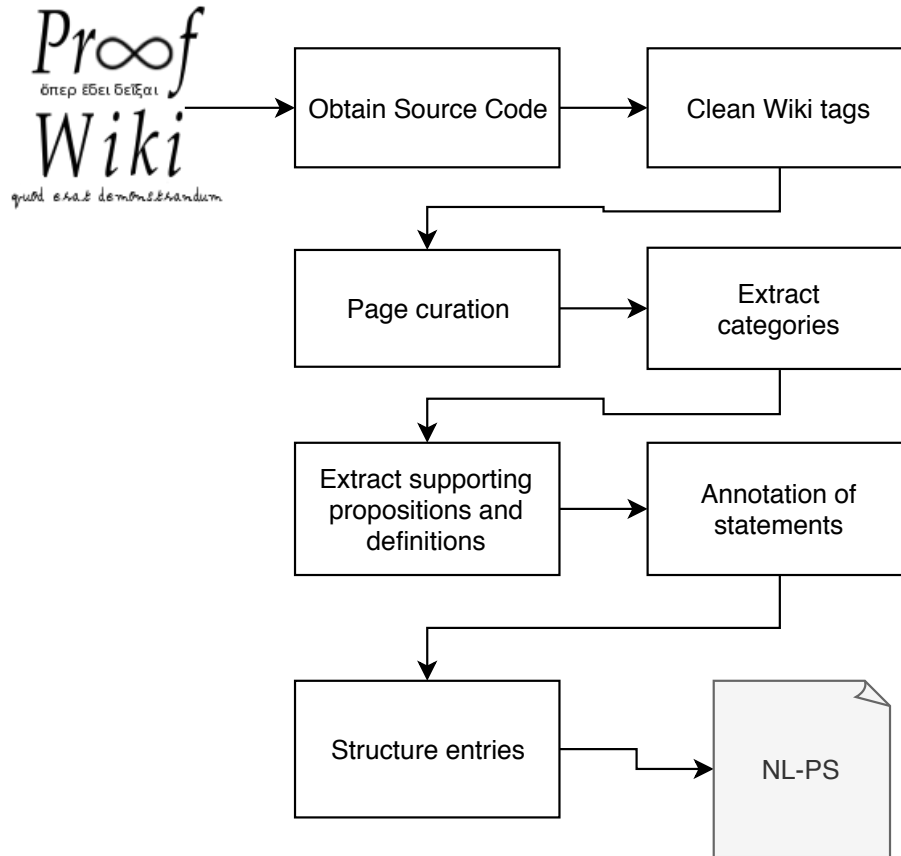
Pr∞f
ὅπερ ἔδει δεῖξαι
Wiki
quod erat demonstrandum

Obtain Source Code

Clean Wiki tags

Page curation

Extract categories

Extract supporting propositions and definitions

Annotation of statements

Structure entries

NL-PS